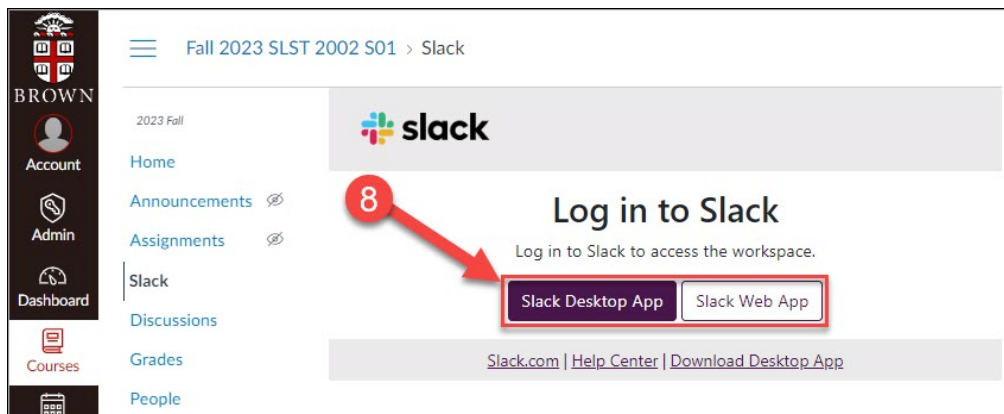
BROWN

Account

Admin

Dashboard

Courses

Fall 2023 SLST 2002 S01 › Slack

2023 Fall

Home

Announcements

Assignments

Slack

Discussions

Grades

People

slack

8

Log in to Slack

Log in to Slack to access the workspace.

Slack Desktop App

Slack Web App

Slack.com | Help Center | Download Desktop App